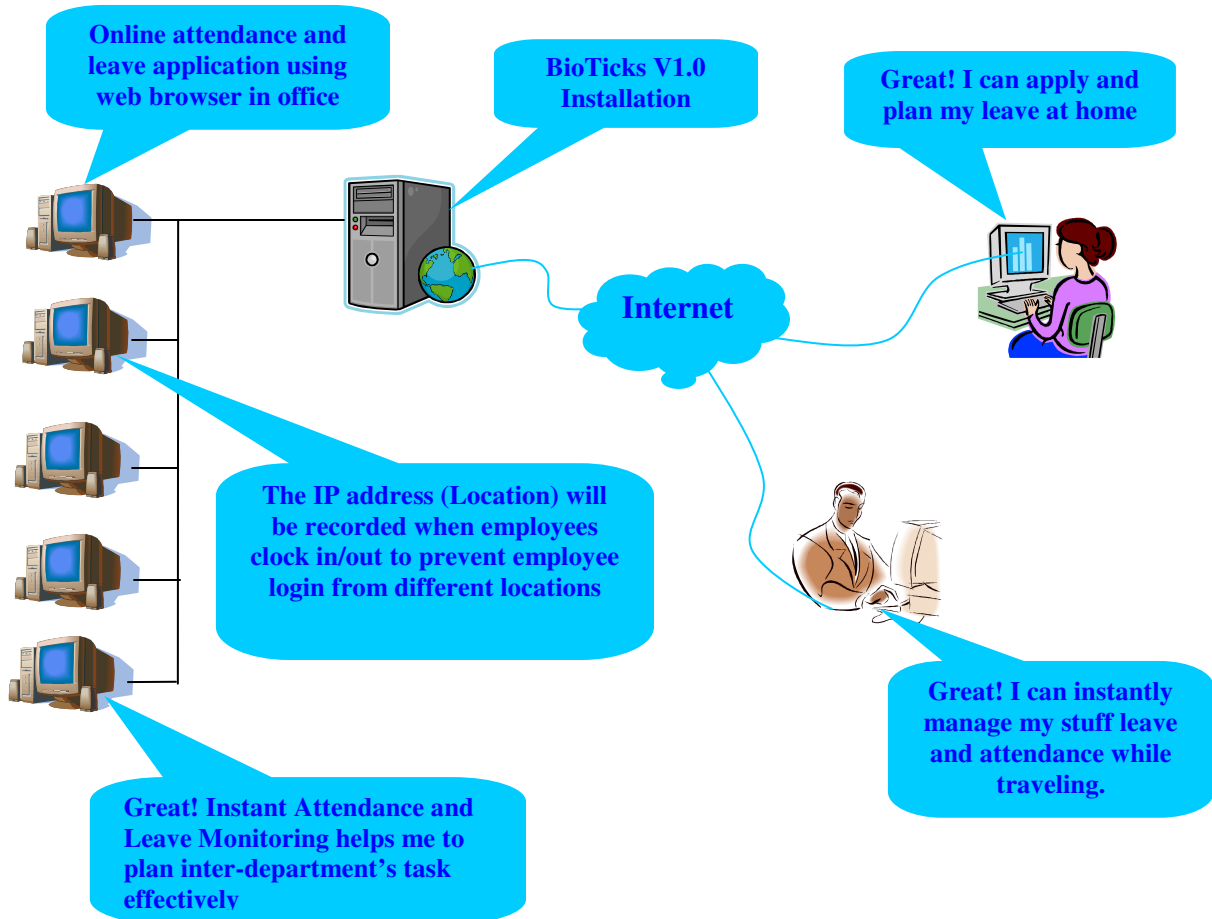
Online attendance and leave application using web browser in office

BioTicks V1.0 Installation

Great! I can apply and plan my leave at home

Internet

The IP address (Location) will be recorded when employees clock in/out to prevent employee login from different locations

Great! I can instantly manage my stuff leave and attendance while traveling.

Great! Instant Attendance and Leave Monitoring helps me to plan inter-department's task effectively